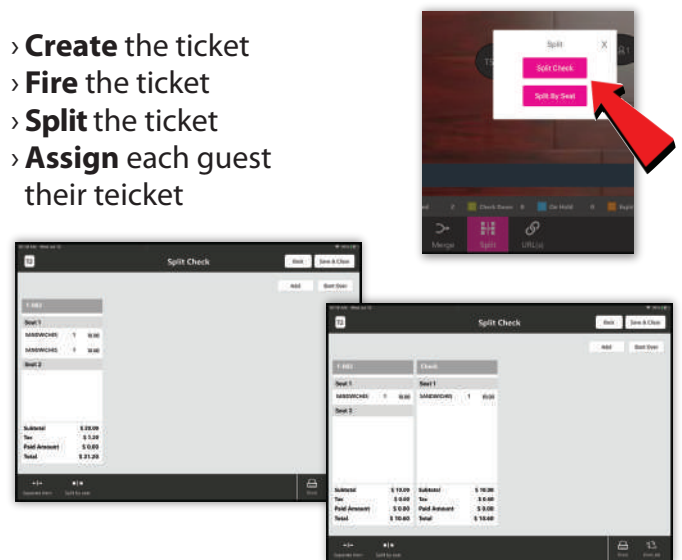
› **Create** the ticket
› **Fire** the ticket
› **Split** the ticket
› **Assign** each guest their teicket

Split
X
Split Check
Split By Seat

Merge
Split
URLs

Split Check
Back
Save & Close
Add
Start Over
Seat 1
SANDWICHES 1
SANDWICHES 1
Seat 2
Subtotal
Tax
Paid Amount $ 0.00
Total

Split Check
Back
Save & Close
Add
Start Over
Check
Seat 1
SANDWICHES 1
Seat 1
SANDWICHES 1
Seat 2
Subtotal
Tax
Paid Amount $ 0.00
Total
Subtotal
Tax
Paid Amount $ 0.00
Total